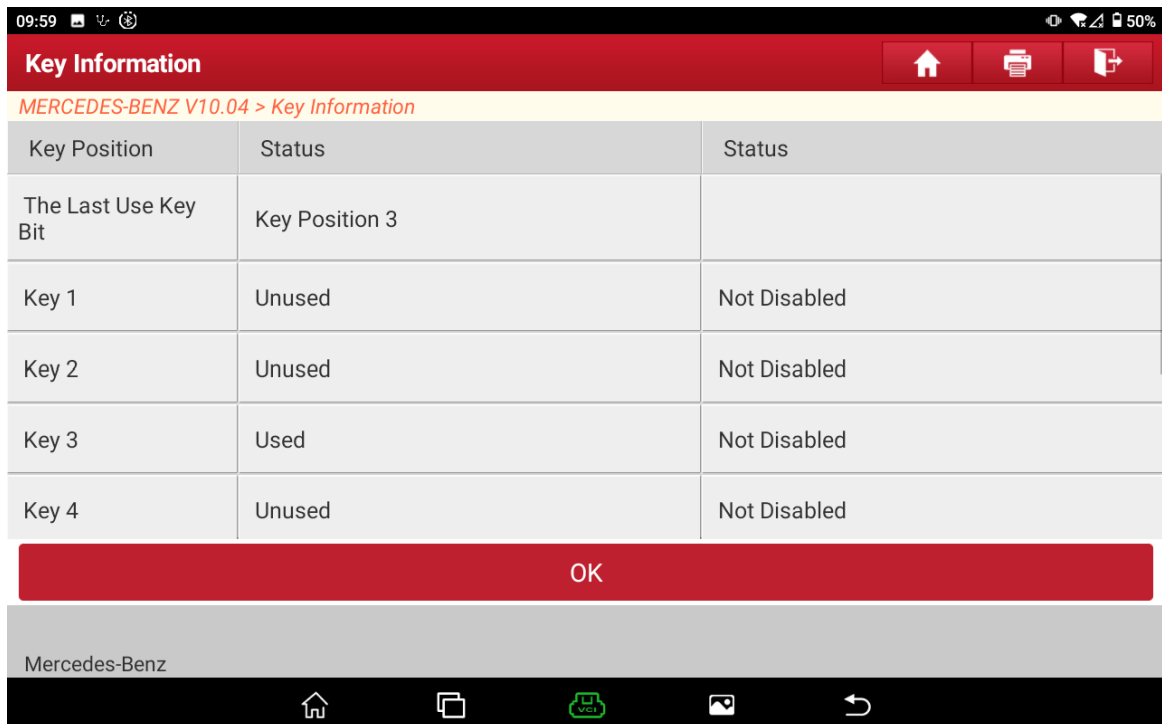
09:59 50%

Key Information

MERCEDES-BENZ V10.04 > Key Information

| Key Position | Status | Status |
|---|---|---|
| The Last Use Key Bit | Key Position 3 | |
| Key 1 | Unused | Not Disabled |
| Key 2 | Unused | Not Disabled |
| Key 3 | Used | Not Disabled |
| Key 4 | Unused | Not Disabled |

OK

Mercedes-Benz

VCI